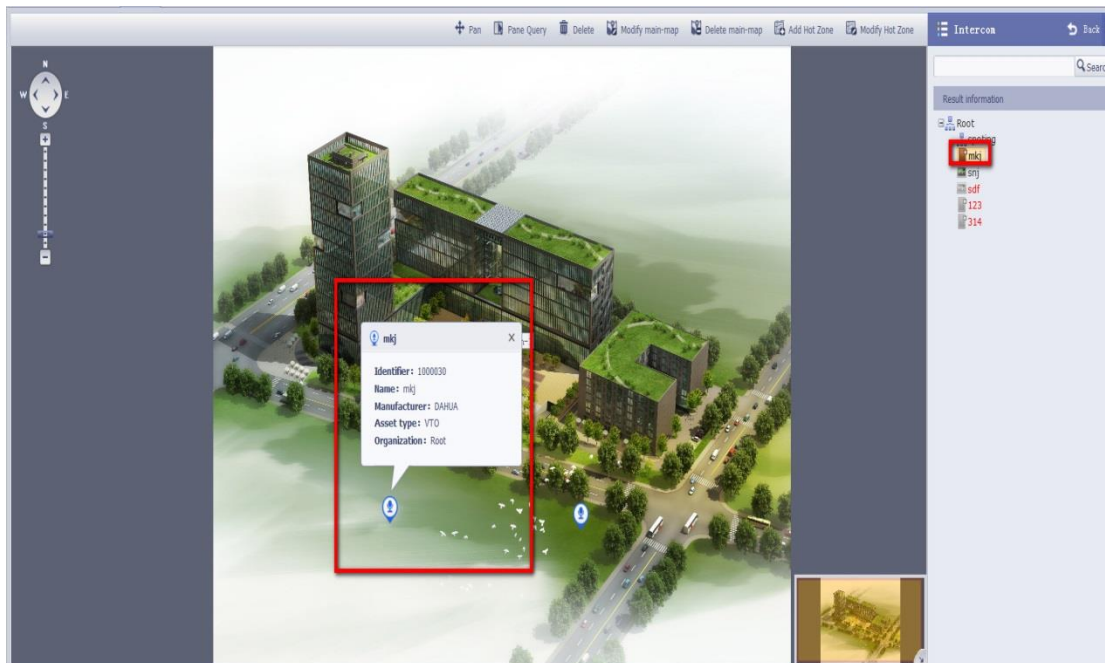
Pan Pane Query Delete Modify main-map Delete main-map Add Hot Zone Modify Hot Zone

Intercom Back

Searc

Result information

Root
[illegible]
mkj
snj
sdf
123
314

N
W E
S

mkj X

Identifier: 1000030
Name: mkj
Manufacturer: DAHUA
Asset type: VTO
Organization: Root